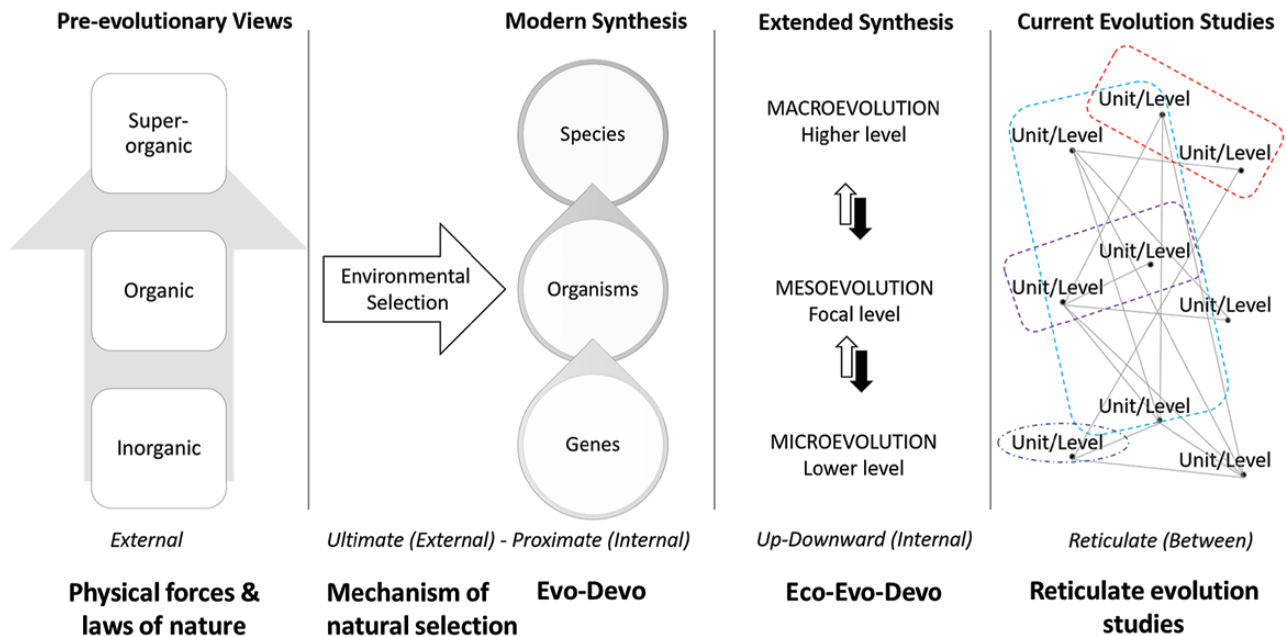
Pre-evolutionary Views

Super-organic

Organic

Inorganic

External

Physical forces & laws of nature

Modern Synthesis

Environmental Selection

Species

Organisms

Genes

Ultimate (External) - Proximate (Internal)

Mechanism of natural selection

Evo-Devo

Extended Synthesis

MACROEVOLUTION
Higher level

MESOEVOLUTION
Focal level

MICROEVOLUTION
Lower level

Up-Downward (Internal)

Eco-Evo-Devo

Current Evolution Studies

Unit/Level

Unit/Level

Unit/Level

Unit/Level

Unit/Level

Unit/Level

Unit/Level

Unit/Level

Unit/Level

Reticulate (Between)

Reticulate evolution studies